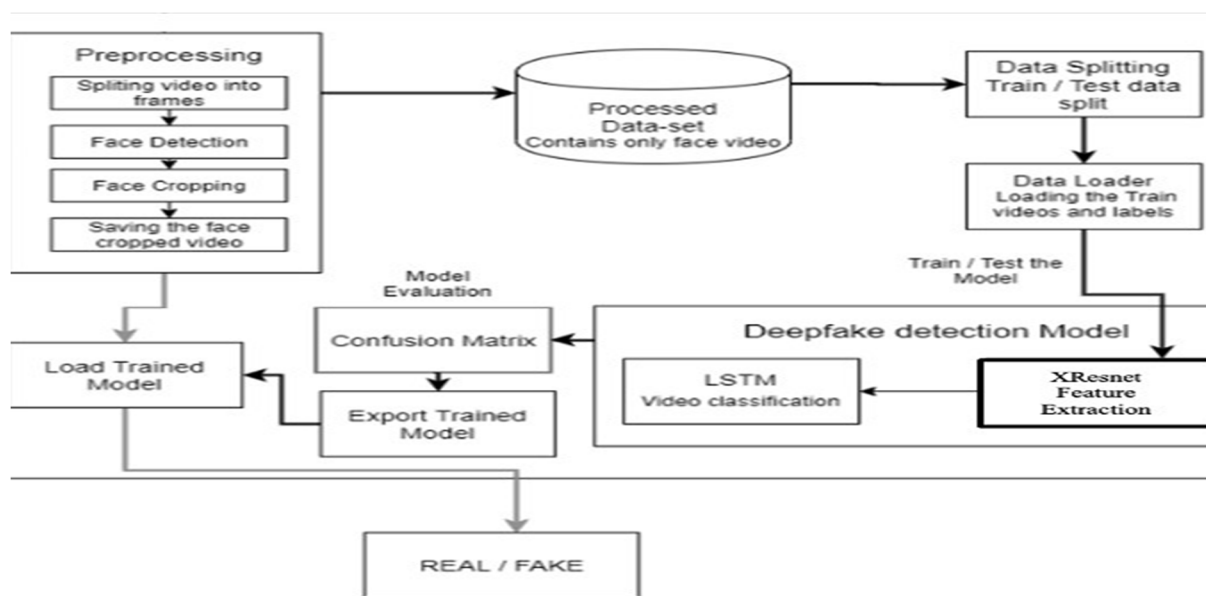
Preprocessing

Spliting video into frames

Face Detection

Face Cropping

Saving the face cropped video

Processed Data-set
Contains only face video

Data Splitting
Train / Test data split

Data Loader
Loading the Train videos and labels

Train / Test the Model

Model Evaluation

Confusion Matrix

Deepfake detection Model

LSTM
Video classification

XResnet
Feature
Extraction

Load Trained Model

Export Trained Model

REAL / FAKE